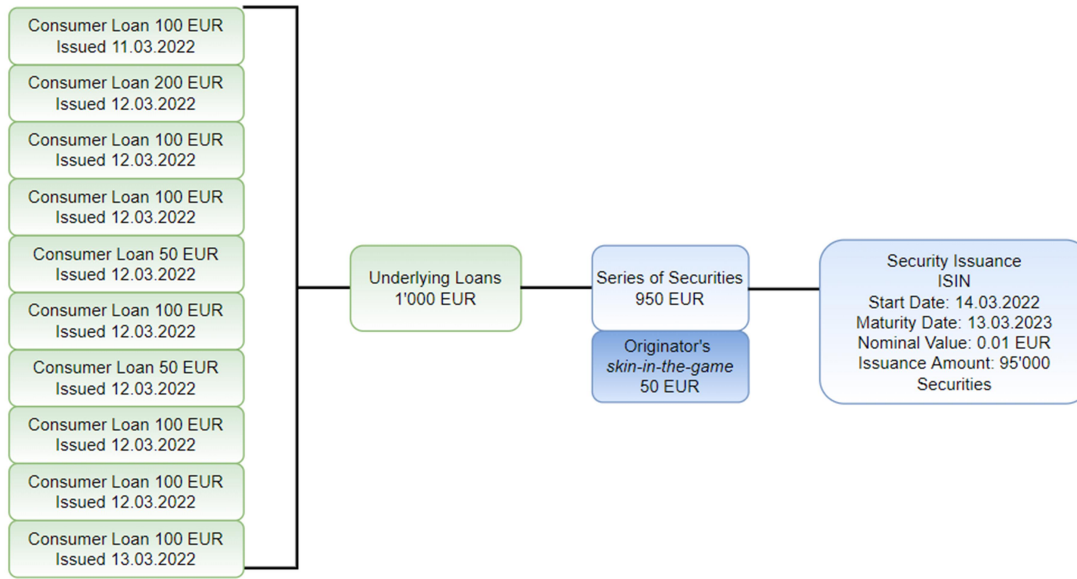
Consumer Loan 100 EUR
Issued 11.03.2022

Consumer Loan 200 EUR
Issued 12.03.2022

Consumer Loan 100 EUR
Issued 12.03.2022

Consumer Loan 100 EUR
Issued 12.03.2022

Consumer Loan 50 EUR
Issued 12.03.2022

Consumer Loan 100 EUR
Issued 12.03.2022

Consumer Loan 50 EUR
Issued 12.03.2022

Consumer Loan 100 EUR
Issued 12.03.2022

Consumer Loan 100 EUR
Issued 12.03.2022

Consumer Loan 100 EUR
Issued 13.03.2022

Underlying Loans
1'000 EUR

Series of Securities
950 EUR

Originator's
*skin-in-the-game*
50 EUR

Security Issuance
ISIN
Start Date: 14.03.2022
Maturity Date: 13.03.2023
Nominal Value: 0.01 EUR
Issuance Amount: 95'000
Securities